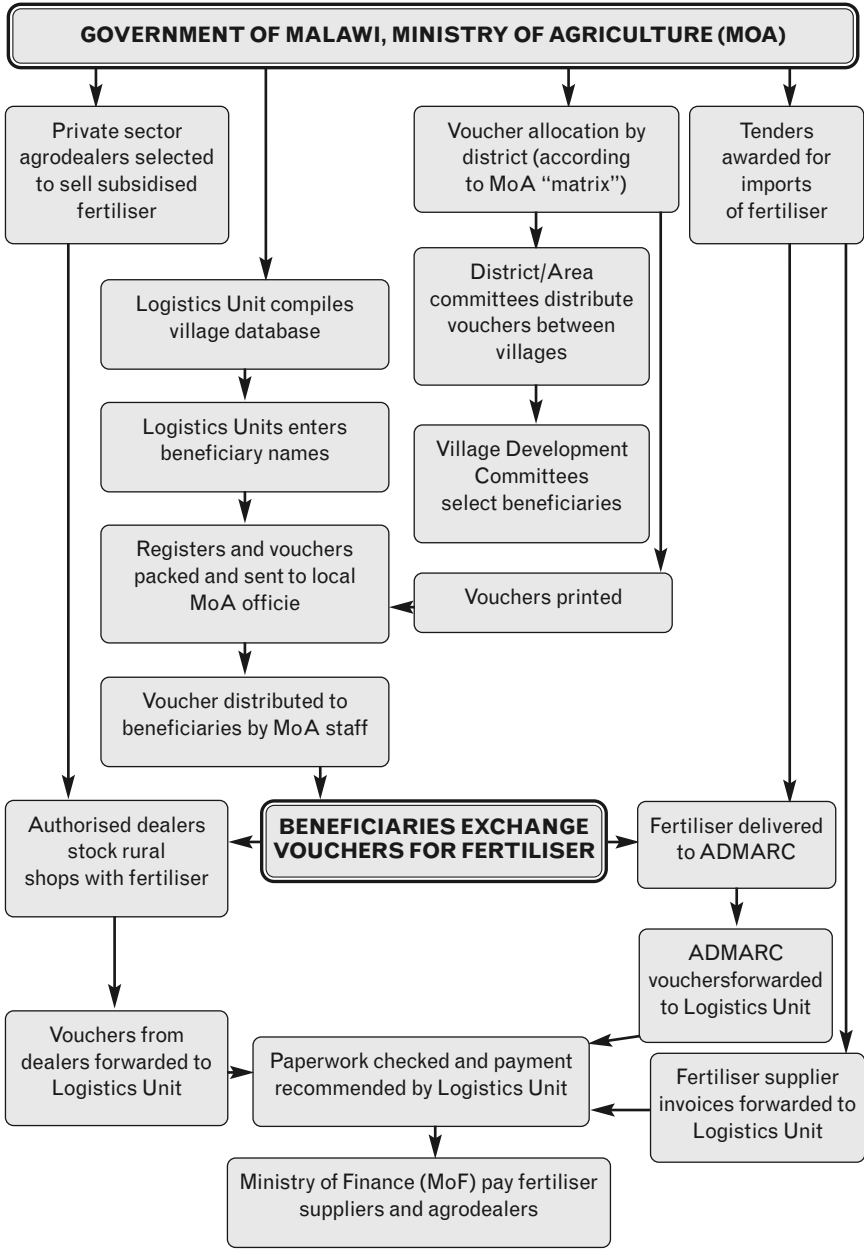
GOVERNMENT OF MALAWI, MINISTRY OF AGRICULTURE (MOA)

Private sector agrodealers selected to sell subsidised fertiliser

Voucher allocation by district (according to MoA "matrix")

Tenders awarded for imports of fertiliser

Logistics Unit compiles village database

District/Area committees distribute vouchers between villages

Logistics Units enters beneficiary names

Village Development Committees select beneficiaries

Registers and vouchers packed and sent to local MoA officie

Vouchers printed

Voucher distributed to beneficiaries by MoA staff

Authorised dealers stock rural shops with fertiliser

BENEFICIARIES EXCHANGE VOUCHERS FOR FERTILISER

Fertiliser delivered to ADMARC

ADMARC vouchersforwarded to Logistics Unit

Vouchers from dealers forwarded to Logistics Unit

Paperwork checked and payment recommended by Logistics Unit

Fertiliser supplier invoices forwarded to Logistics Unit

Ministry of Finance (MoF) pay fertiliser suppliers and agrodealers